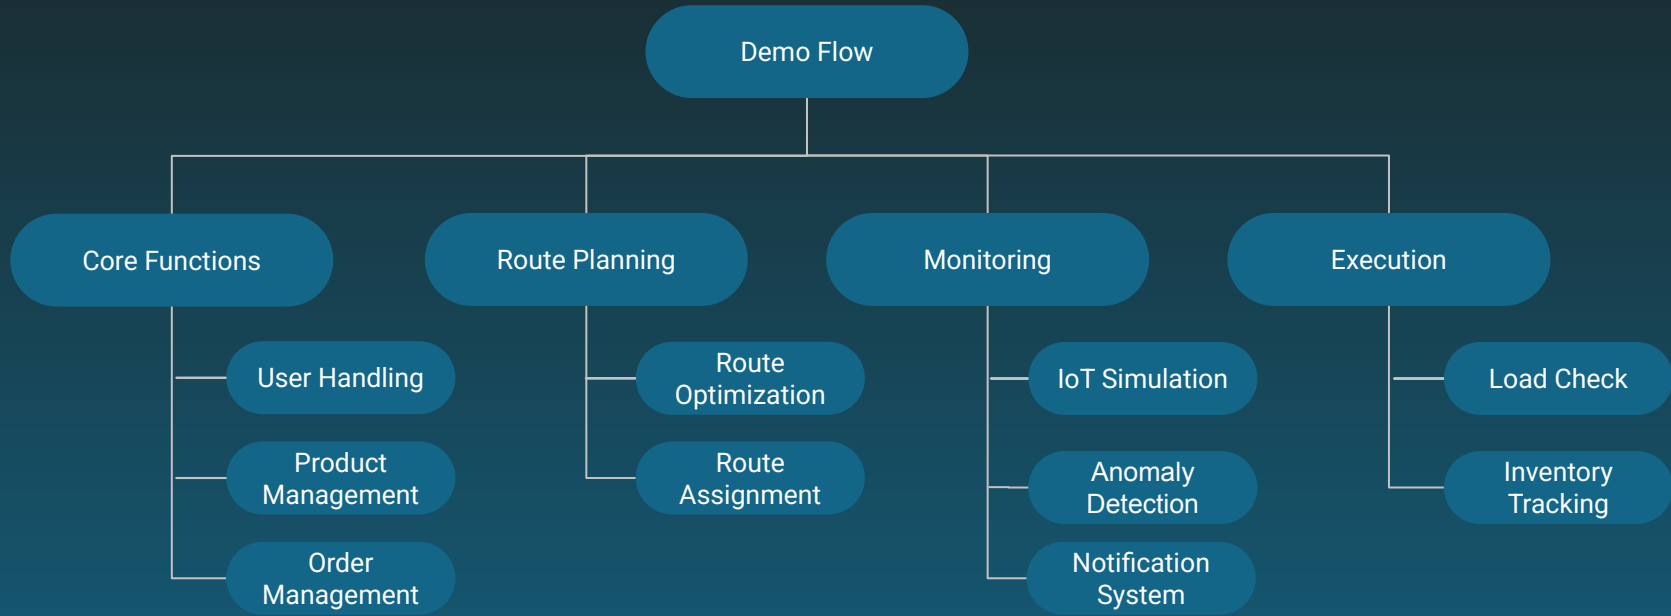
Demo Flow

Core Functions

User Handling

Product Management

Order Management

Route Planning

Route Optimization

Route Assignment

Monitoring

IoT Simulation

Anomaly Detection

Notification System

Execution

Load Check

Inventory Tracking